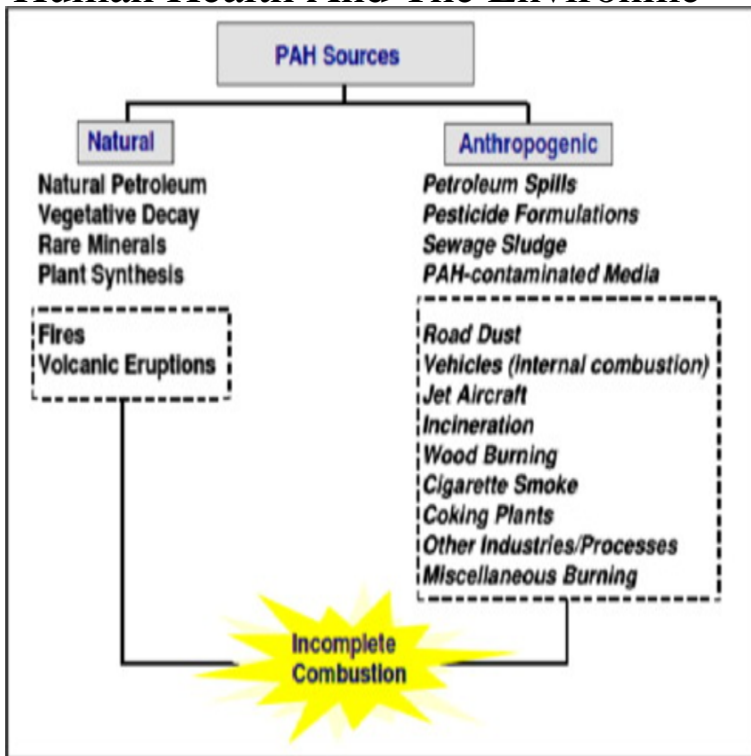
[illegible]

PAH Sources

Natural

Natural Petroleum
Vegetative Decay
Rare Minerals
Plant Synthesis

Fires
Volcanic Eruptions

Anthropogenic

Petroleum Spills
Pesticide Formulations
Sewage Sludge
PAH-contaminated Media

Road Dust
Vehicles (internal combustion)
Jet Aircraft
Incineration
Wood Burning
Cigarette Smoke
Coking Plants
Other Industries/Processes
Miscellaneous Burning

Incomplete Combustion